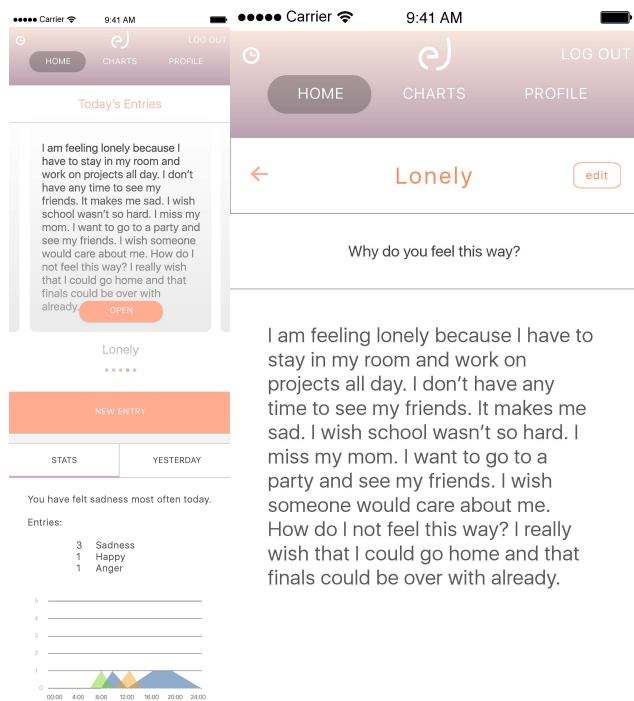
●●●●● Carrier 9:41 AM

LOG OUT

HOME CHARTS PROFILE

Today's Entries

I am feeling lonely because I have to stay in my room and work on projects all day. I don't have any time to see my friends. It makes me sad. I wish school wasn't so hard. I miss my mom. I want to go to a party and see my friends. I wish someone would care about me. How do I not feel this way? I really wish that I could go home and that finals could be over with already.

OPEN

Lonely

NEW ENTRY

STATS YESTERDAY

You have felt sadness most often today.

Entries:

3 Sadness
1 Happy
1 Anger

5
4
3
2
1
0

00:00 4:00 8:00 12:00 16:00 20:00 24:00

●●●●● Carrier 9:41 AM

LOG OUT

HOME CHARTS PROFILE

Lonely

edit

Why do you feel this way?

I am feeling lonely because I have to stay in my room and work on projects all day. I don't have any time to see my friends. It makes me sad. I wish school wasn't so hard. I miss my mom. I want to go to a party and see my friends. I wish someone would care about me. How do I not feel this way? I really wish that I could go home and that finals could be over with already.